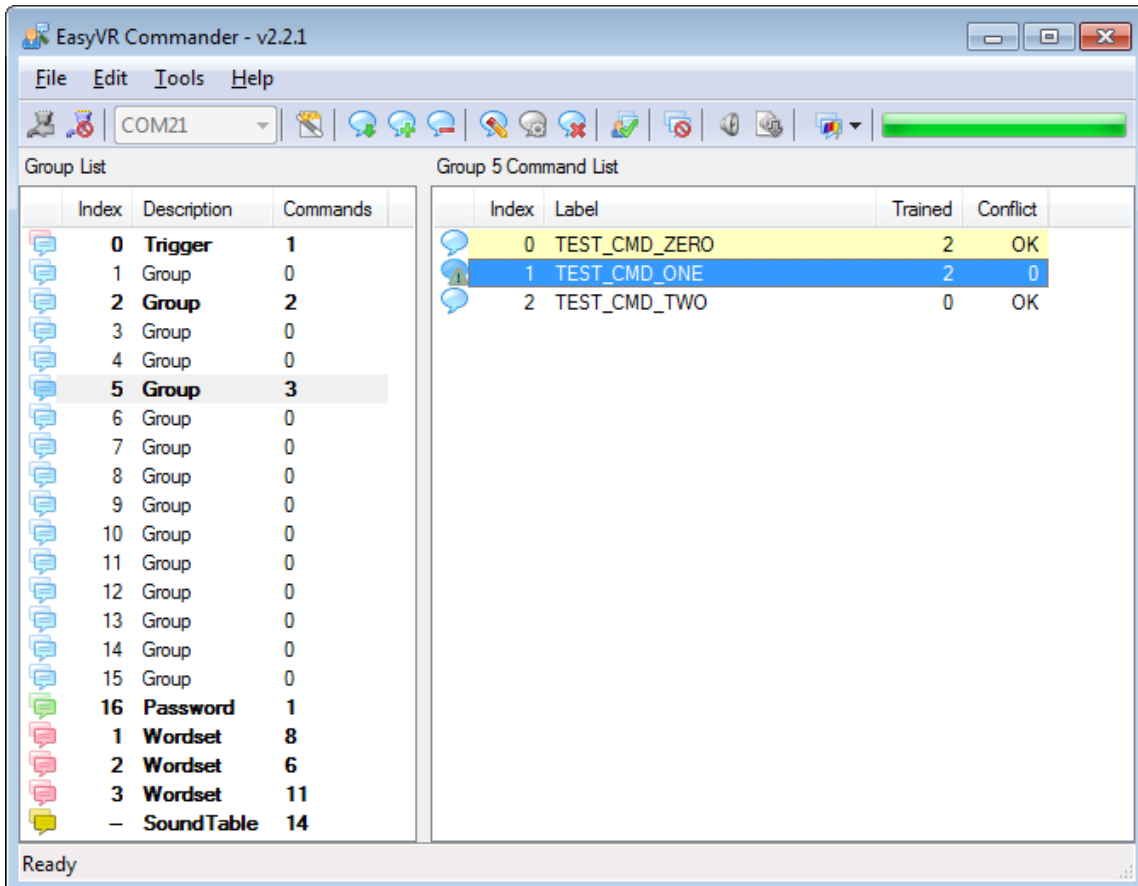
EasyVR Commander - v2.2.1

File Edit Tools Help

COM21

Group List

| Index | Description | Commands |
|---|---|---|
| 0 | Trigger | 1 |
| 1 | Group | 0 |
| 2 | Group | 2 |
| 3 | Group | 0 |
| 4 | Group | 0 |
| 5 | Group | 3 |
| 6 | Group | 0 |
| 7 | Group | 0 |
| 8 | Group | 0 |
| 9 | Group | 0 |
| 10 | Group | 0 |
| 11 | Group | 0 |
| 12 | Group | 0 |
| 13 | Group | 0 |
| 14 | Group | 0 |
| 15 | Group | 0 |
| 16 | Password | 1 |
| 1 | Wordset | 8 |
| 2 | Wordset | 6 |
| 3 | Wordset | 11 |
| – | SoundTable | 14 |

Group 5 Command List

| Index | Label | Trained | Conflict |
|---|---|---|---|
| 0 | TEST_CMD_ZERO | 2 | OK |
| 1 | TEST_CMD_ONE | 2 | 0 |
| 2 | TEST_CMD_TWO | 0 | OK |

Ready